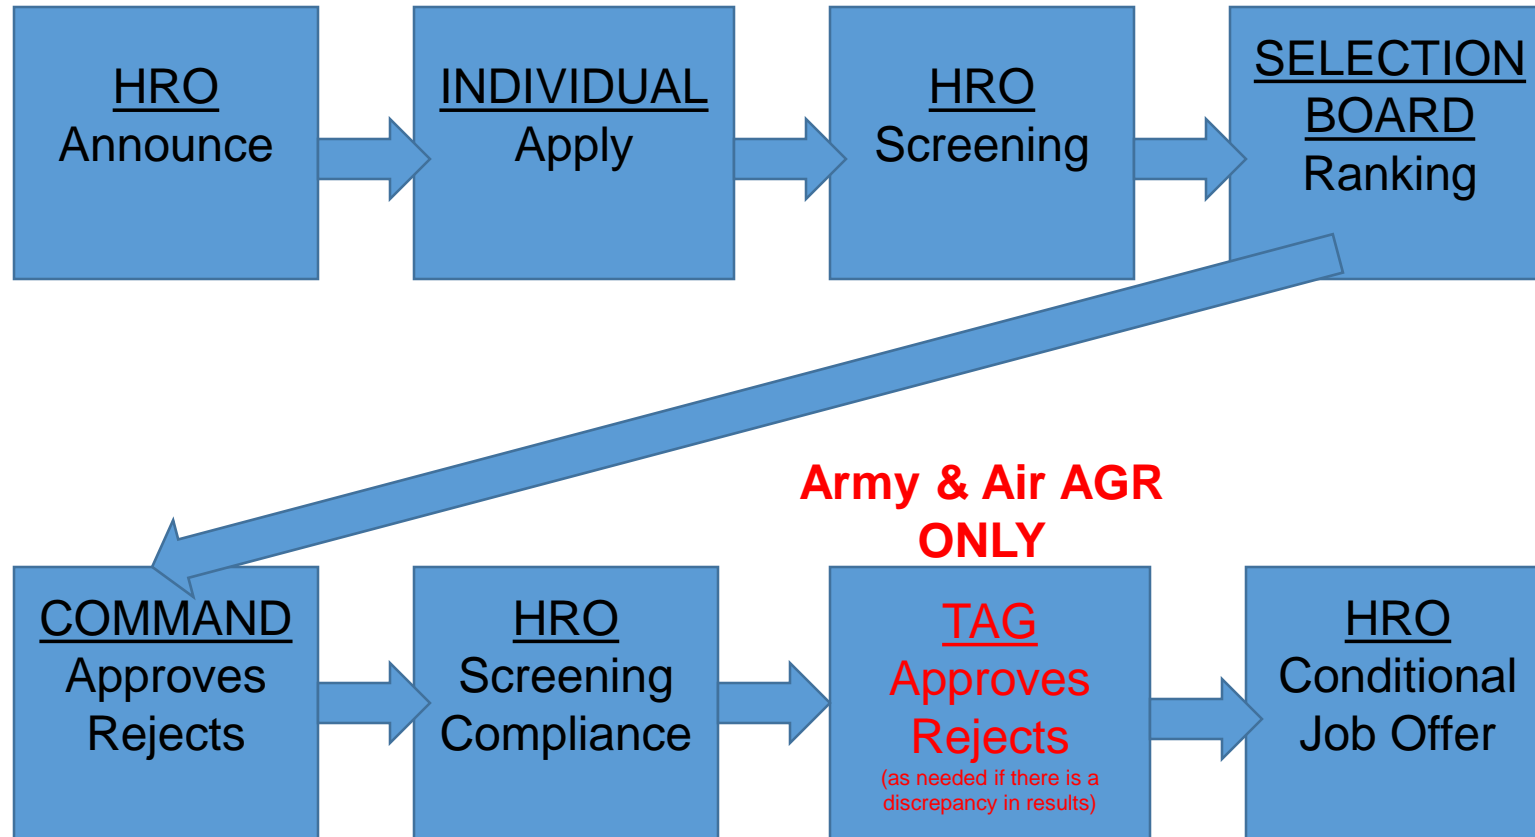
HRO
Announce

INDIVIDUAL
Apply

HRO
Screening

SELECTION BOARD
Ranking

Army & Air AGR ONLY

COMMAND
Approves
Rejects

HRO
Screening
Compliance

TAG
Approves
Rejects
(as needed if there is a discrepancy in results)

HRO
Conditional
Job Offer